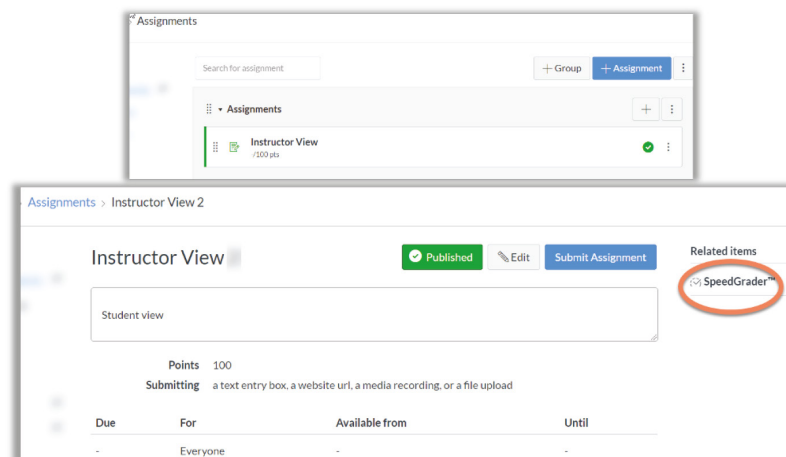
Assignments

Search for assignment

+ Group + Assignment

Assignments

Instructor View
/100 pts

Assignments > Instructor View 2

Instructor View

Published Edit Submit Assignment

Related items

SpeedGrader™

Student view

Points 100
Submitting a text entry box, a website url, a media recording, or a file upload

| Due | For | Available from | Until |
|---|---|---|---|
| - | Everyone | - | - |